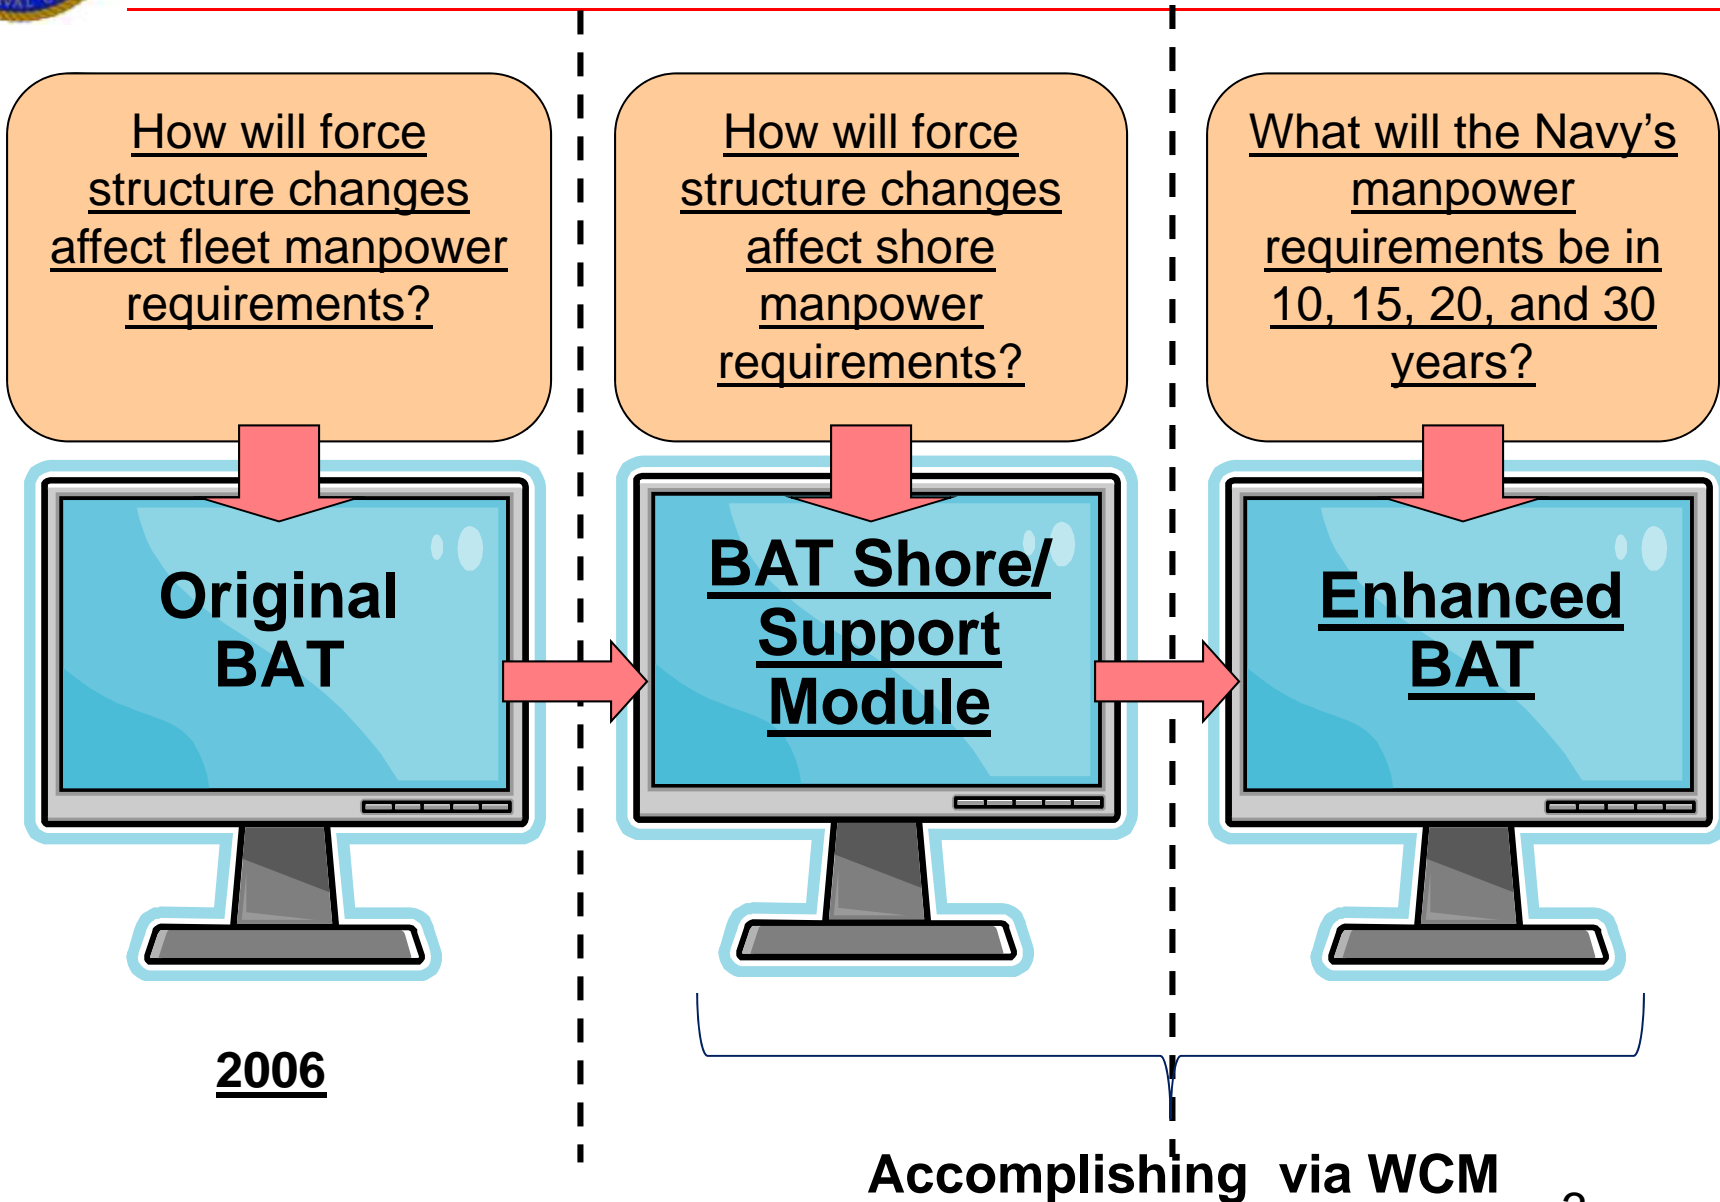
How will force structure changes affect fleet manpower requirements?

How will force structure changes affect shore manpower requirements?

What will the Navy's manpower requirements be in 10, 15, 20, and 30 years?

Original BAT

BAT Shore/ Support Module

Enhanced BAT

2006

Accomplishing via WCM

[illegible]